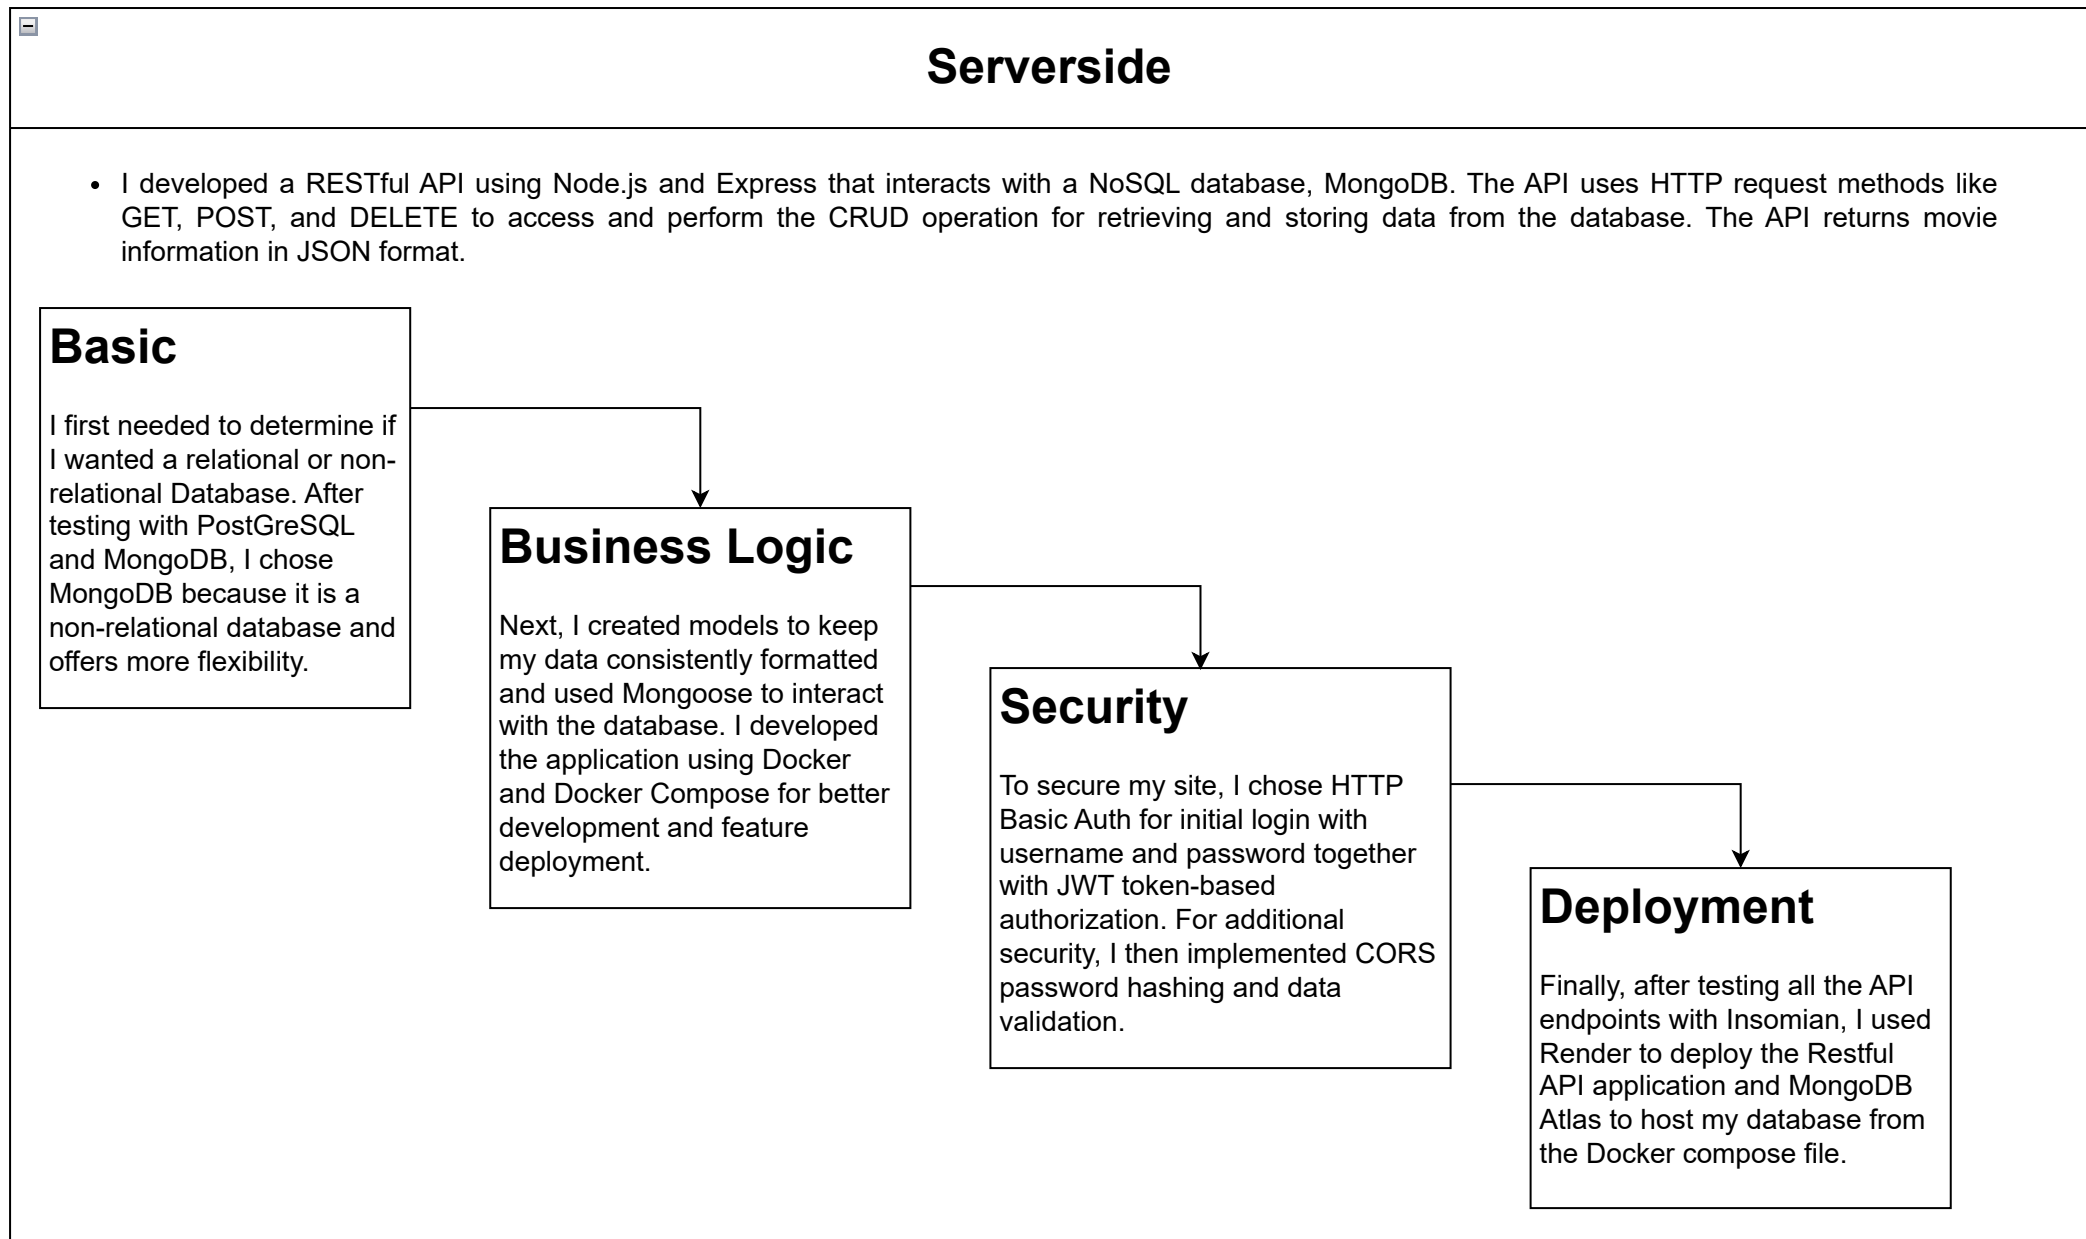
Serverside

- I developed a RESTful API using Node.js and Express that interacts with a NoSQL database, MongoDB. The API uses HTTP request methods like GET, POST, and DELETE to access and perform the CRUD operation for retrieving and storing data from the database. The API returns movie information in JSON format.

Basic

I first needed to determine if I wanted a relational or non-relational Database. After testing with PostGreSQL and MongoDB, I chose MongoDB because it is a non-relational database and offers more flexibility.

Business Logic

Next, I created models to keep my data consistently formatted and used Mongoose to interact with the database. I developed the application using Docker and Docker Compose for better development and feature deployment.

Security

To secure my site, I chose HTTP Basic Auth for initial login with username and password together with JWT token-based authorization. For additional security, I then implemented CORS password hashing and data validation.

Deployment

Finally, after testing all the API endpoints with Insomian, I used Render to deploy the Restful API application and MongoDB Atlas to host my database from the Docker compose file.